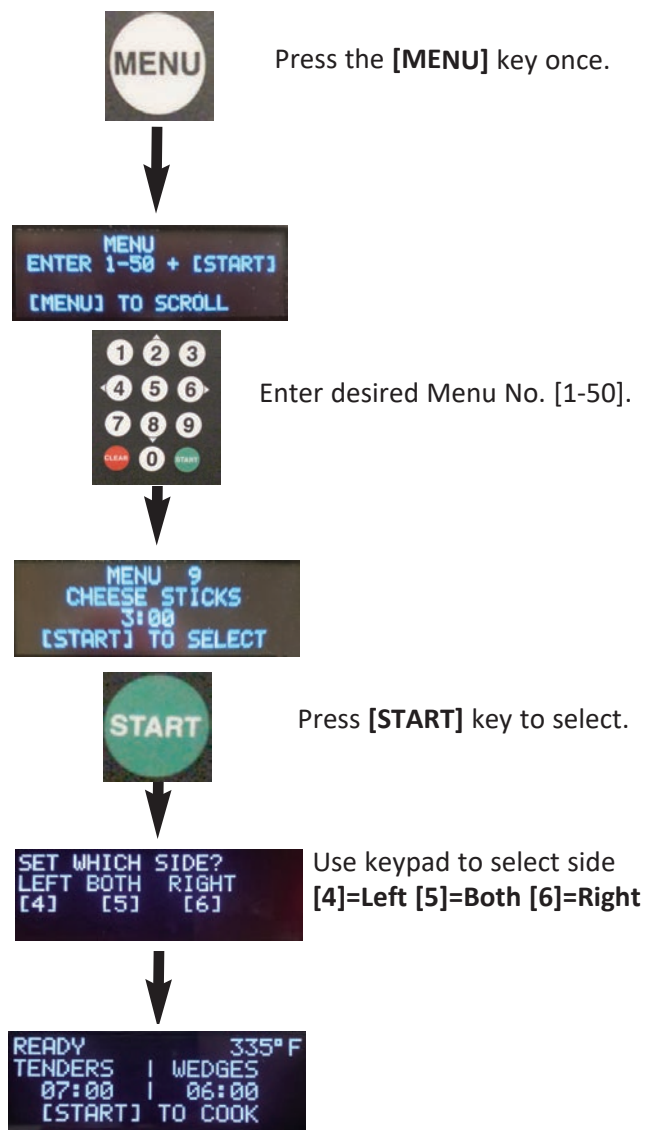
MENU

Press the **[MENU]** key once.

MENU
ENTER 1-50 + [START]
[MENU] TO SCROLL

1 2 3
4 5 6
7 8 9
CLEAR 0 START

Enter desired Menu No. [1-50].

MENU 9
CHEESE STICKS
3:00
[START] TO SELECT

START

Press **[START]** key to select.

SET WHICH SIDE?
LEFT BOTH RIGHT
[4] [5] [6]

Use keypad to select side
**[4]=Left [5]=Both [6]=Right**

READY 335° F
TENDERS | WEDGES
07:00 | 06:00
[START] TO COOK